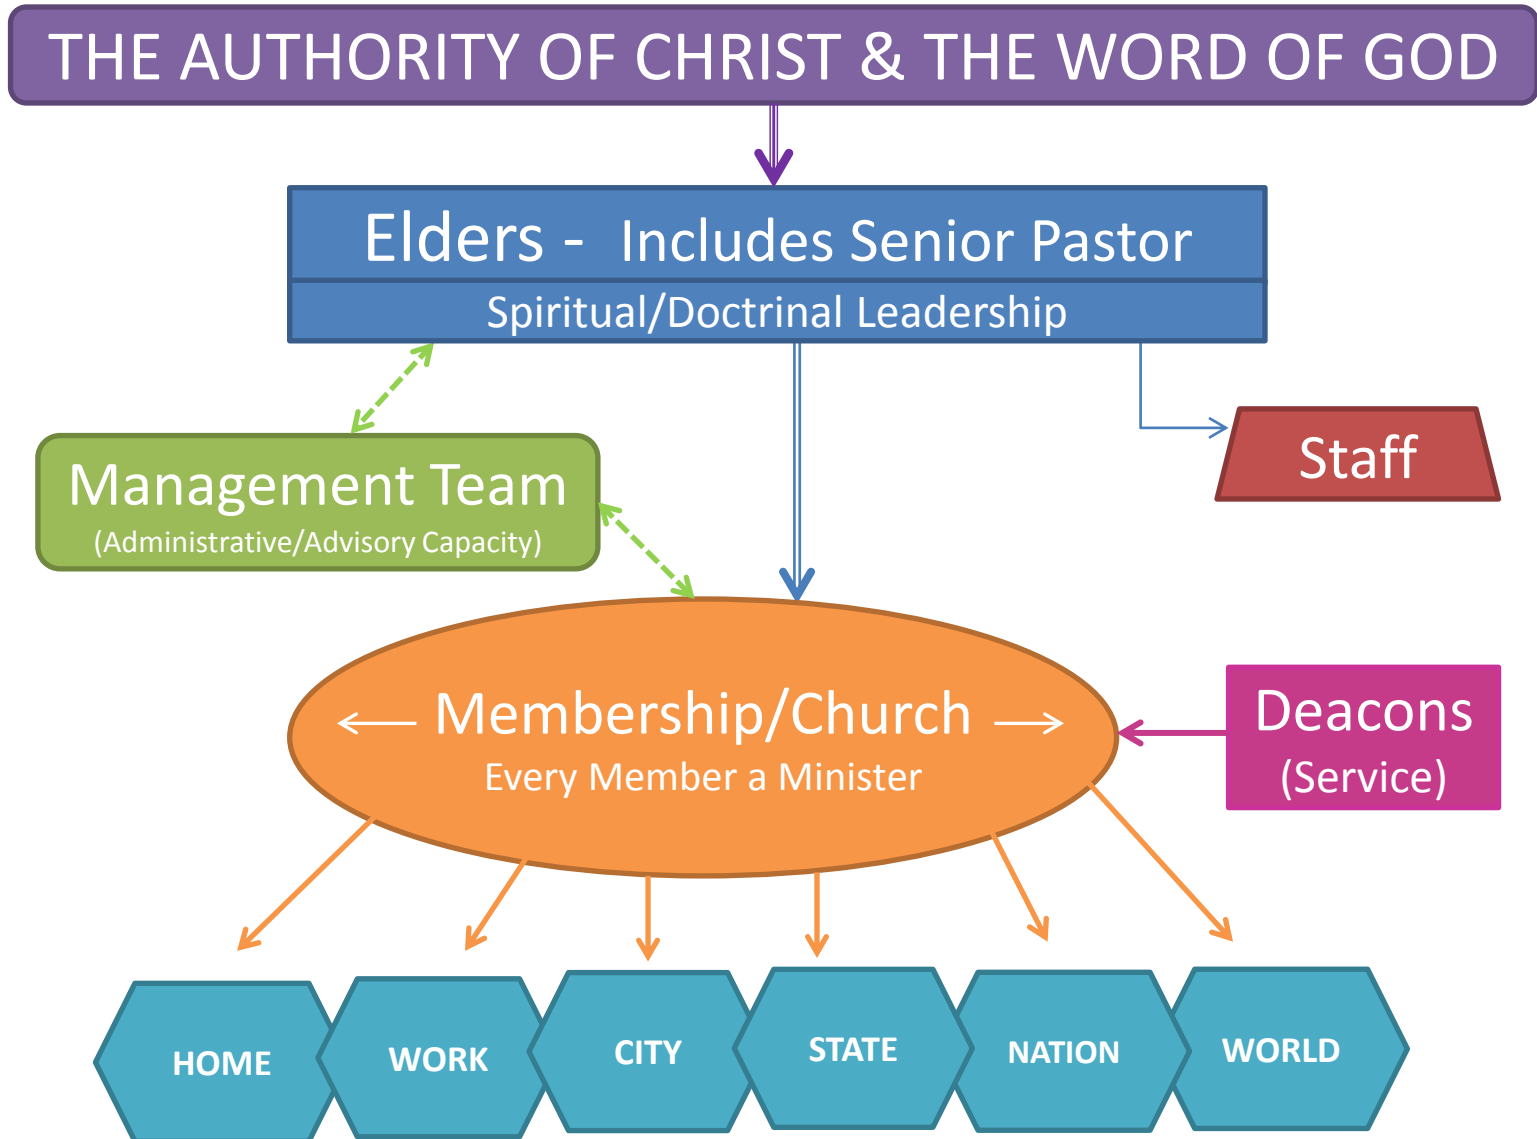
THE AUTHORITY OF CHRIST & THE WORD OF GOD

Elders - Includes Senior Pastor
Spiritual/Doctrinal Leadership

Staff

Management Team
(Administrative/Advisory Capacity)

Membership/Church
Every Member a Minister

Deacons
(Service)

HOME
WORK
CITY
STATE
NATION
WORLD